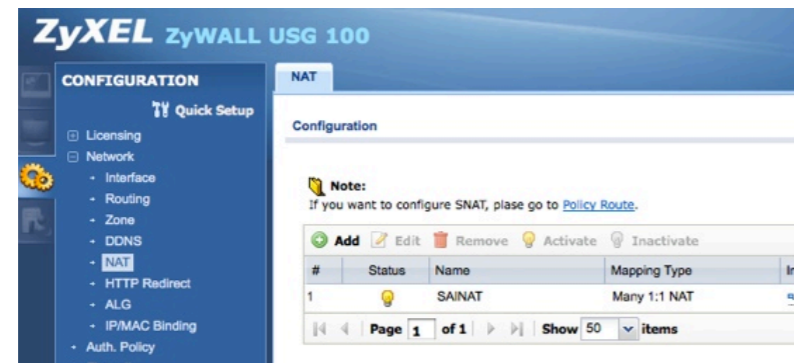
ZyXEL ZyWALL USG 100

CONFIGURATION

Quick Setup

⊞ Licensing
⊟ Network
- Interface
- Routing
- Zone
- DDNS
- NAT
- HTTP Redirect
- ALG
- IP/MAC Binding
- Auth. Policy

NAT

Configuration

Note:
If you want to configure SNAT, plase go to Policy Route.

Add Edit Remove Activate Inactivate

| # | Status | Name | Mapping Type | In |
|---|---|---|---|---|
| 1 | | SAINAT | Many 1:1 NAT | |

Page 1 of 1 Show 50 items